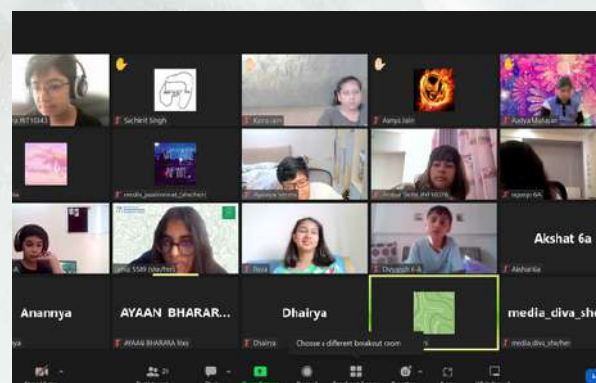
a 8T1043
Sichirit Singh
Keira Jain
Aanya Jain
Aadya Mahajan
media_jasimmerat_she/her
Aparajita
Avika Seth 8H 10076
A
Jamai 5549 (she/her)
Diya
Divyansh 6-A
Akshat 6a
Akshat6a
Anannya
AYAAN BHARAR...
AYAAN BHARARA 6as
Dhairya
Dhairya
media_diva_she...
media_diva_she/her
Choose a different breakout room